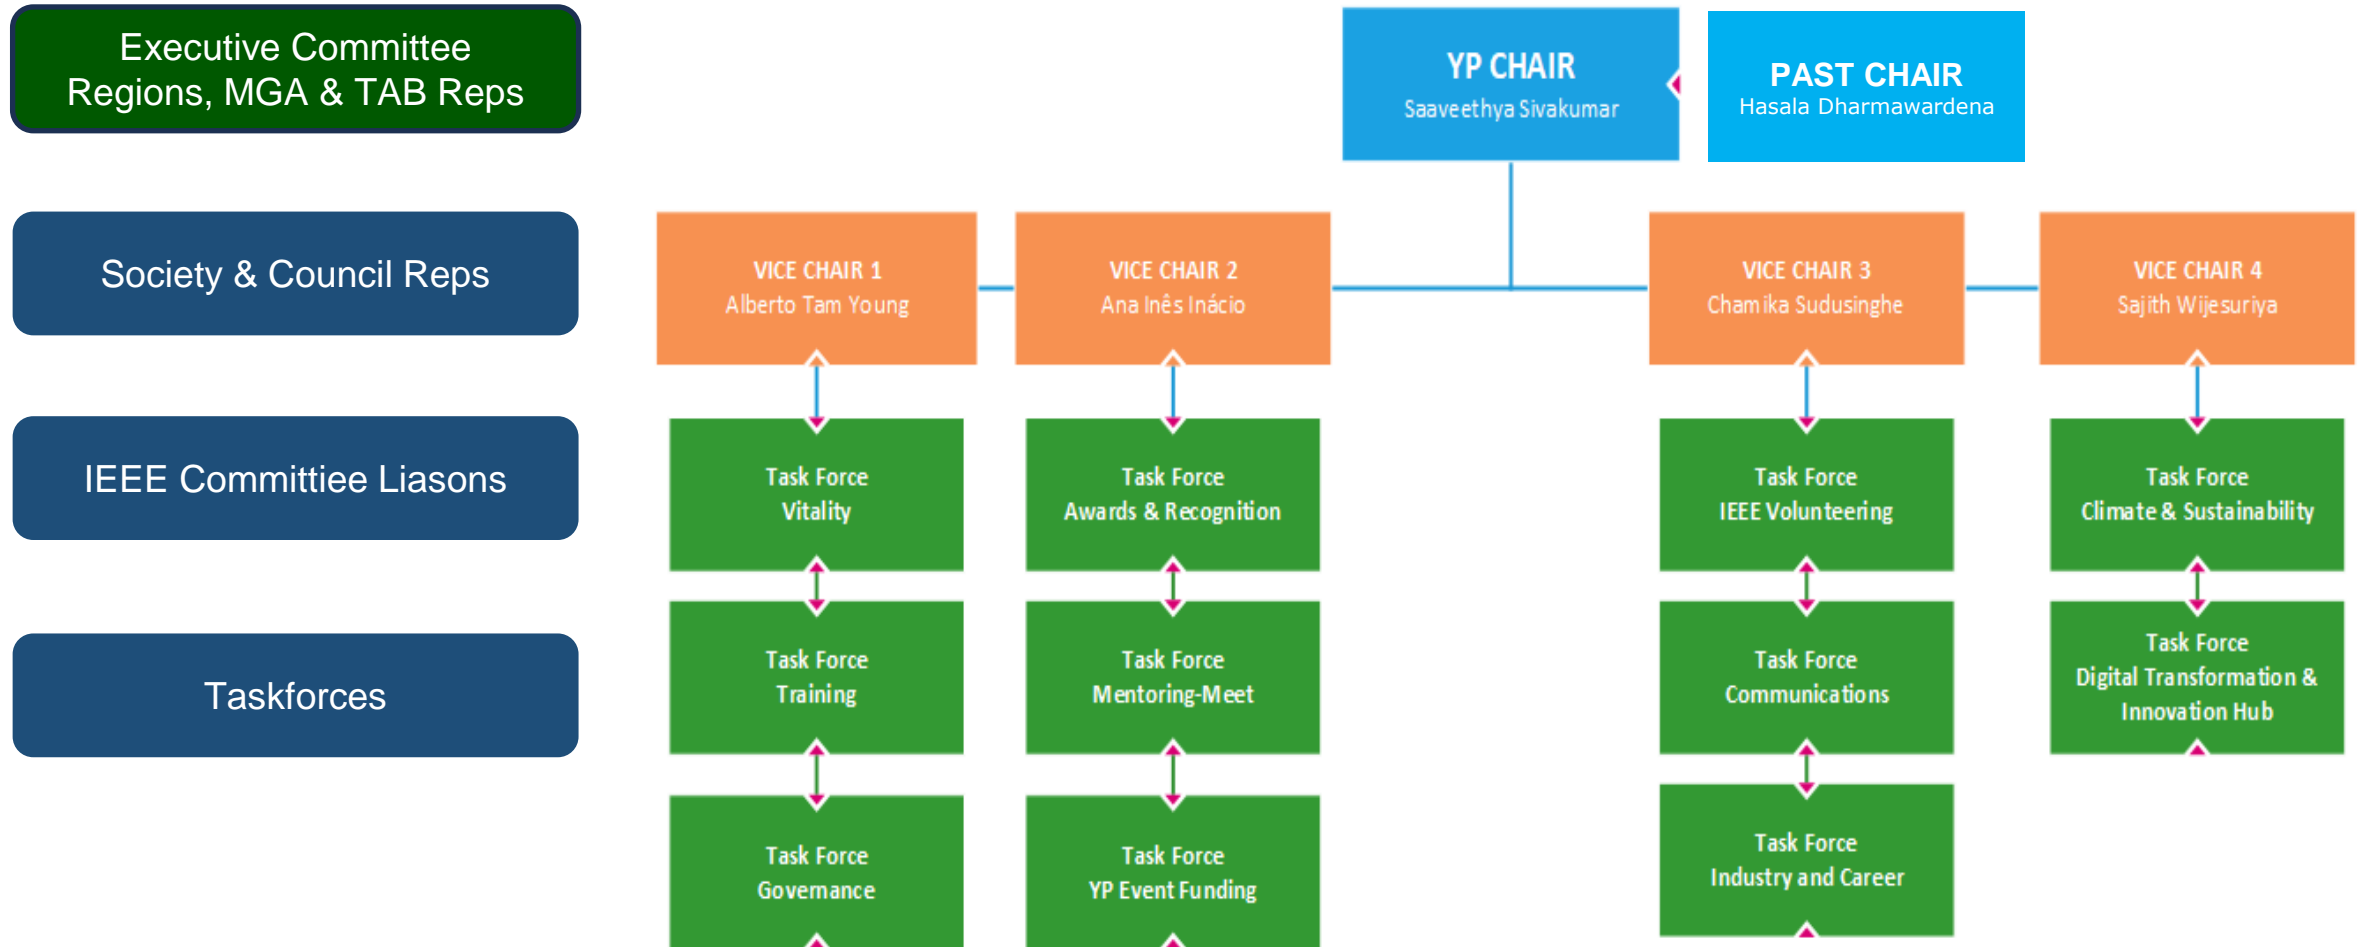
Executive Committee
Regions, MGA & TAB Reps

Society & Council Reps

IEEE Committiee Liasons

Taskforces

YP CHAIR
Saaveethya Sivakumar

PAST CHAIR
Hasala Dharmawardena

VICE CHAIR 1
Alberto Tam Young

VICE CHAIR 2
Ana Inês Inácio

VICE CHAIR 3
Chamika Sudusinghe

VICE CHAIR 4
Sajith Wijesuriya

Task Force
Vitality

Task Force
Training

Task Force
Governance

Task Force
Awards & Recognition

Task Force
Mentoring-Meet

Task Force
YP Event Funding

Task Force
IEEE Volunteering

Task Force
Communications

Task Force
Industry and Career

Task Force
Climate & Sustainability

Task Force
Digital Transformation & Innovation Hub